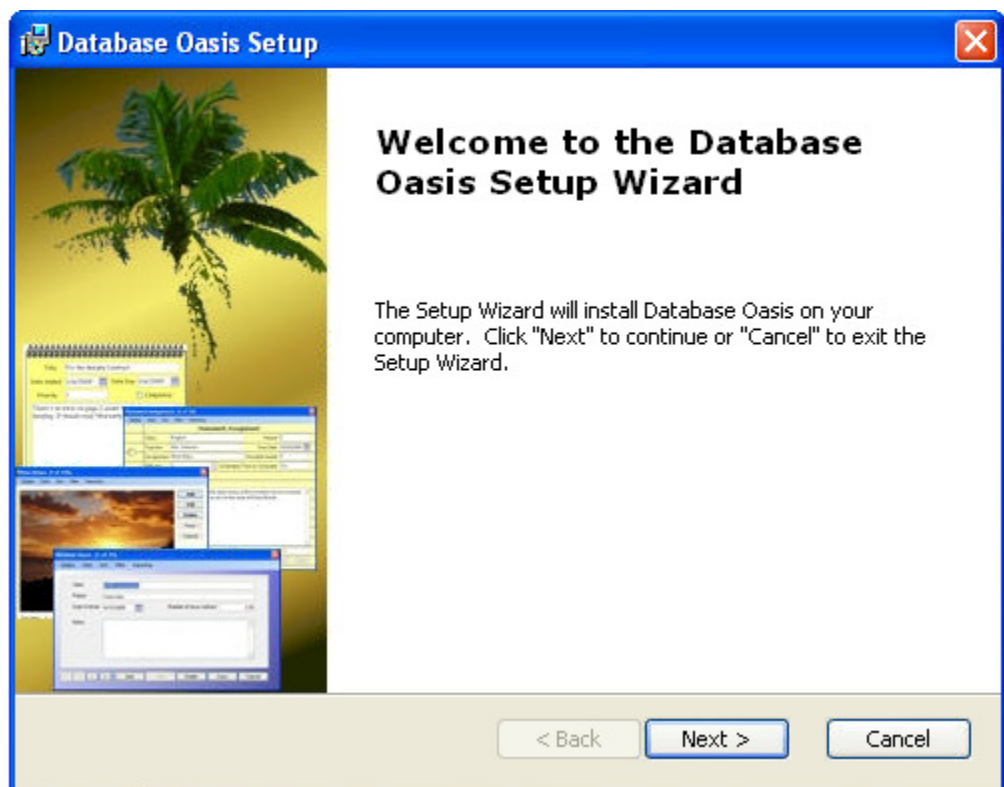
Database Oasis Setup

Welcome to the Database Oasis Setup Wizard

The Setup Wizard will install Database Oasis on your computer. Click "Next" to continue or "Cancel" to exit the Setup Wizard.

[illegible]

< Back
Next >
Cancel